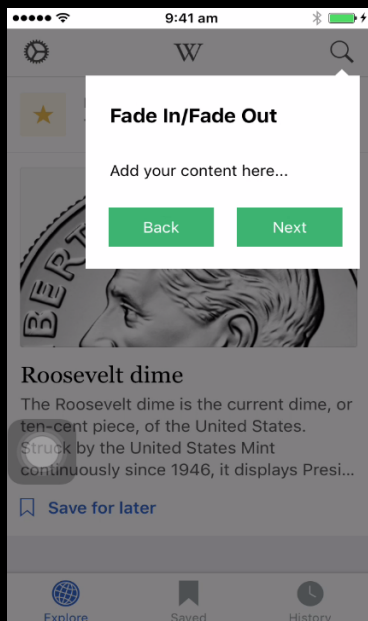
9:41 am

W

Fade In/Fade Out

Add your content here...

Back

Next

BERTY

Roosevelt dime

The Roosevelt dime is the current dime, or ten-cent piece, of the United States. Struck by the United States Mint continuously since 1946, it displays Presi...

Save for later

Explore

Saved

History